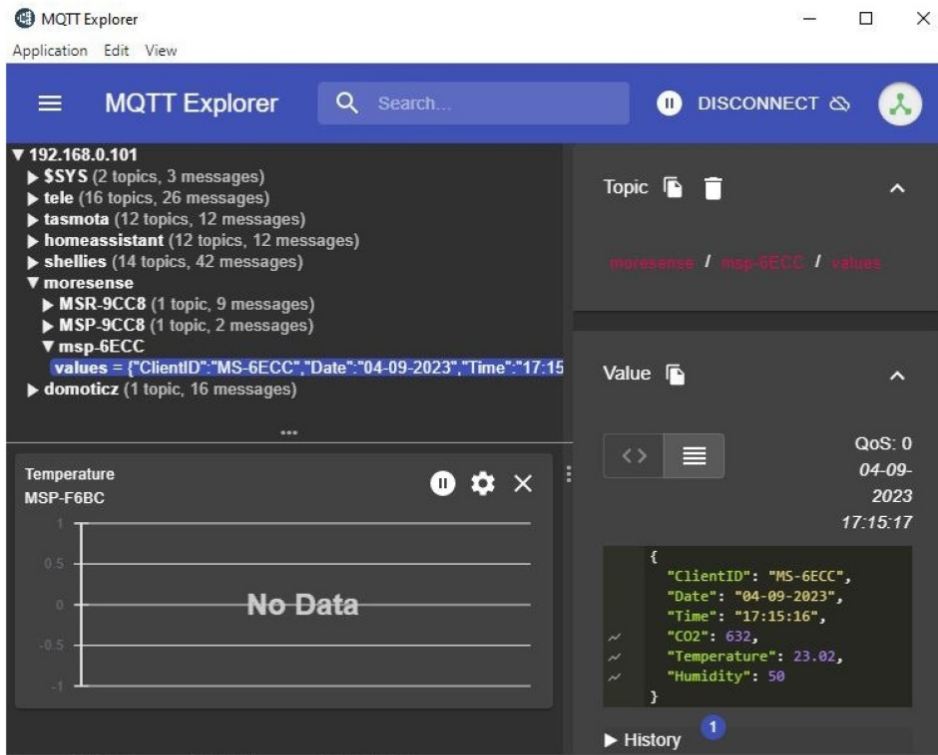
MQTT Explorer

Application Edit View

MQTT Explorer

Search...

DISCONNECT

▼ 192.168.0.101
▶ $SYS (2 topics, 3 messages)
▶ tele (16 topics, 26 messages)
▶ tasmota (12 topics, 12 messages)
▶ homeassistant (12 topics, 12 messages)
▶ shellies (14 topics, 42 messages)
▼ moresense
▶ MSR-9CC8 (1 topic, 9 messages)
▶ MSP-9CC8 (1 topic, 2 messages)
▼ msp-6ECC
values = {"ClientID":"MS-6ECC","Date":"04-09-2023","Time":"17:15
▶ domoticz (1 topic, 16 messages)

...

Temperature
MSP-F6BC

1
0.5
0
-0.5
-1

No Data

Topic

moresense / msp-6ECC / values

Value

QoS: 0
04-09-2023
17:15:17

{
"ClientID": "MS-6ECC",
"Date": "04-09-2023",
"Time": "17:15:16",
"CO2": 632,
"Temperature": 23.02,
"Humidity": 50
}

▶ History 1